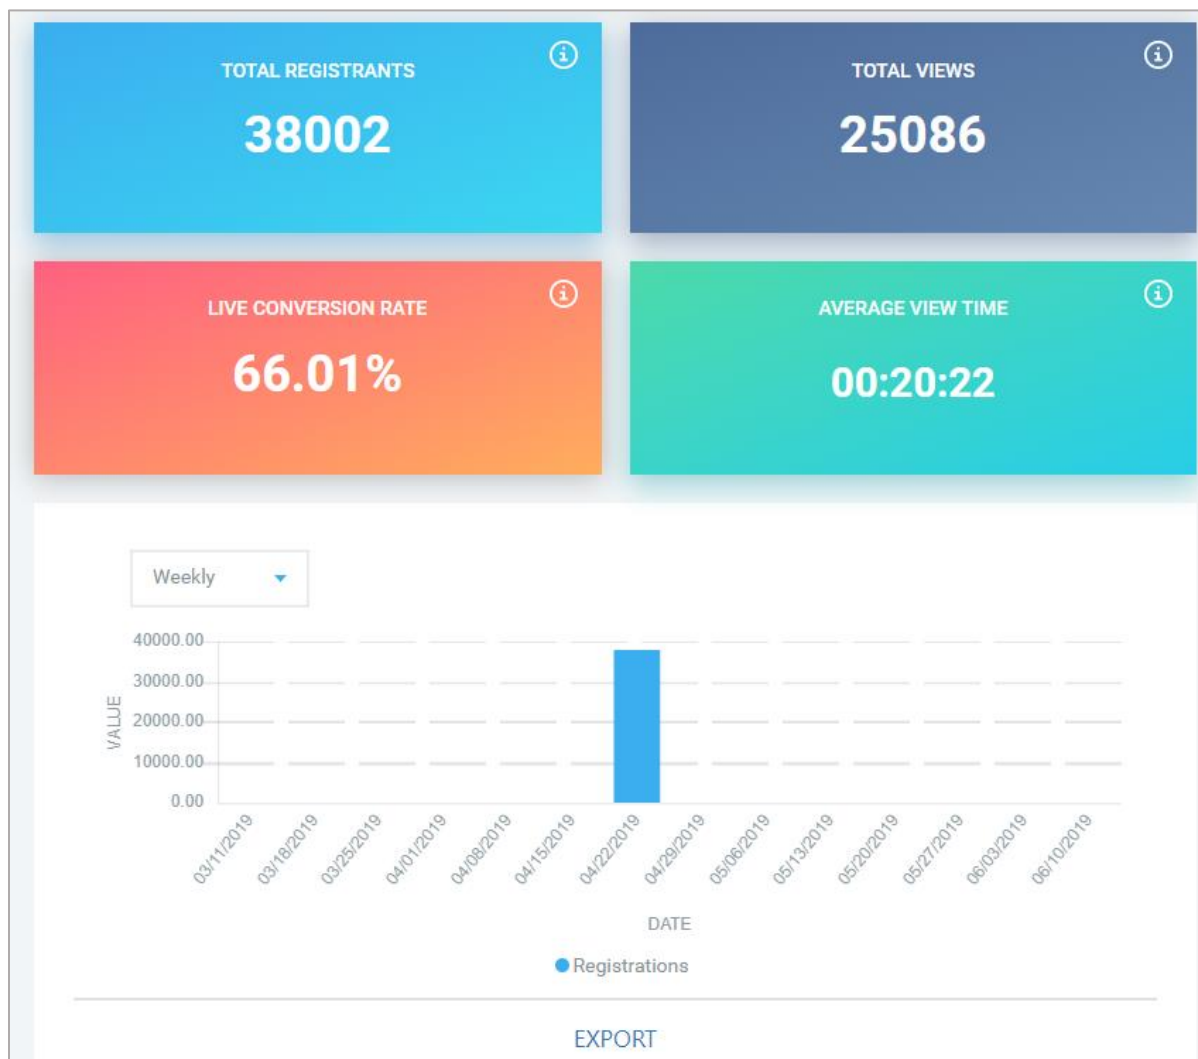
TOTAL REGISTRANTS
38002

TOTAL VIEWS
25086

LIVE CONVERSION RATE
66.01%

AVERAGE VIEW TIME
00:20:22

Weekly

40000.00
30000.00
20000.00
10000.00
0.00
VALUE

03/11/2019
03/18/2019
03/25/2019
04/01/2019
04/08/2019
04/15/2019
04/22/2019
04/29/2019
05/06/2019
05/13/2019
05/20/2019
05/27/2019
06/03/2019
06/10/2019

DATE

Registrations

EXPORT